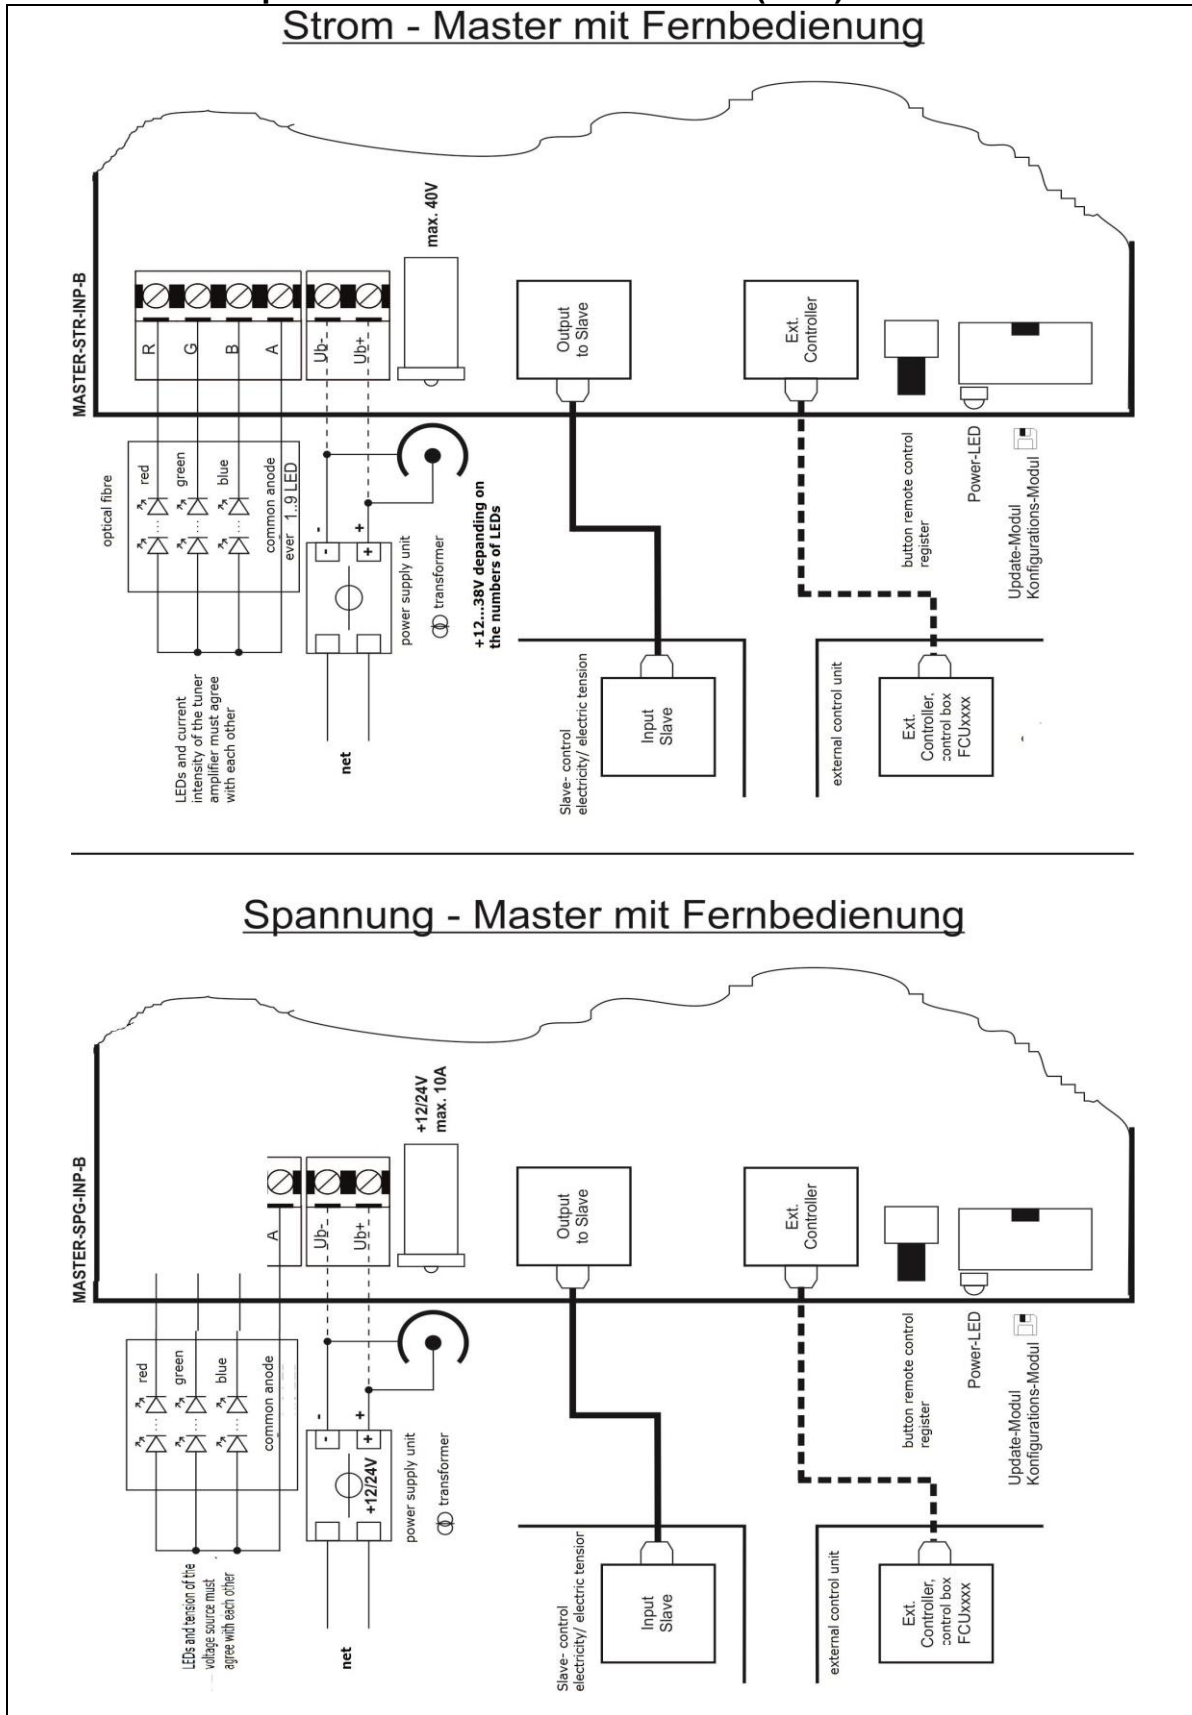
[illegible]
Strom - Master mit Fernbedienung

MASTER-STR-INP-B

R G B A

Ub- Ub+

max. 40V

Output to Slave

Ext. Controller

optical fibre

red green blue

common anode ever 1..9 LED

- +

power supply unit

transformer

+12...38V depanding on the numbers of LEDs

button remote control register

Power-LED

Update-Modul Konfigurations-Modul

LEDs and current intensity of the tuner amplifier must agree with each other

net

Slave- control electricity/ electric tension

Input Slave

external control unit

Ext. Controller, control box FCUxxxx

Spannung - Master mit Fernbedienung

MASTER-SPG-INP-B

A

Ub- Ub+

+12/24V max. 10A

Output to Slave

Ext. Controller

red green blue

common anode

- +

+12/24V

power supply unit

transformer

button remote control register

Power-LED

Update-Modul Konfigurations-Modul

LEDs and tension of the voltage source must agree with each other

net

Slave- control electricity/ electric tension

Input Slave

external control unit

Ext. Controller, control box FCUxxxx